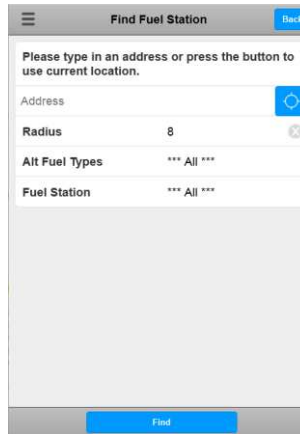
Find Fuel Station

Back

Please type in an address or press the button to use current location.

Address

| Radius | 8 |
|---|---|
| Alt Fuel Types | *** All *** |
| Fuel Station | *** All *** |

Find